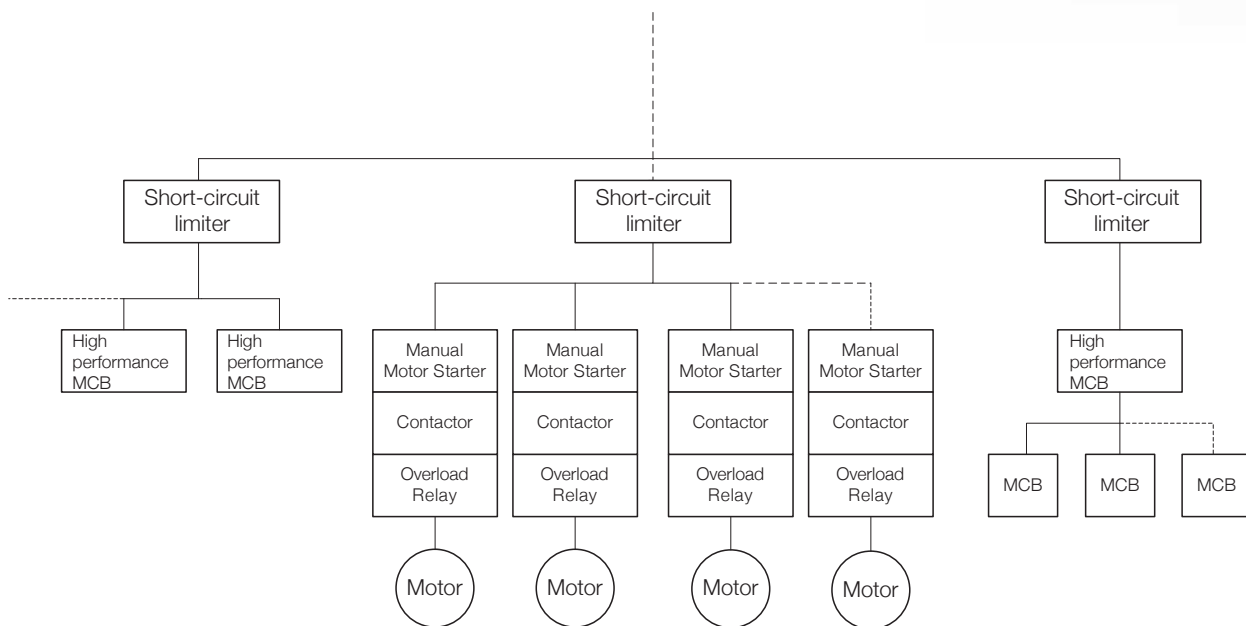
Short-circuit limiter

Short-circuit limiter

Short-circuit limiter

High performance MCB

High performance MCB

Manual Motor Starter
Contactor
Overload Relay
Motor

Manual Motor Starter
Contactor
Overload Relay
Motor

Manual Motor Starter
Contactor
Overload Relay
Motor

Manual Motor Starter
Contactor
Overload Relay
Motor

High performance MCB

MCB

MCB

MCB